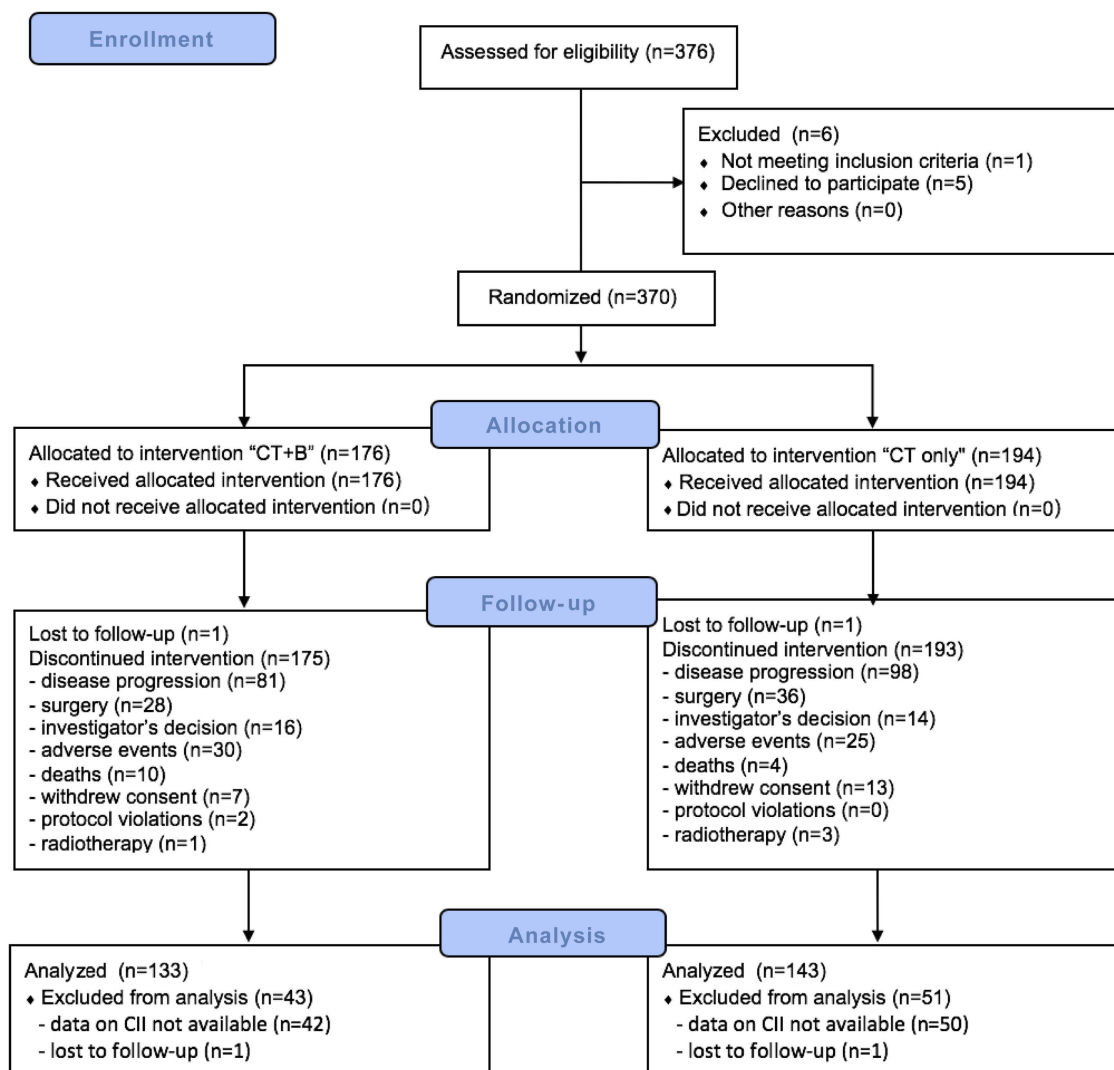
Enrollment

Assessed for eligibility (n=376)

Excluded (n=6)
♦ Not meeting inclusion criteria (n=1)
♦ Declined to participate (n=5)
♦ Other reasons (n=0)

Randomized (n=370)

Allocation

Allocated to intervention "CT+B" (n=176)
♦ Received allocated intervention (n=176)
♦ Did not receive allocated intervention (n=0)

Allocated to intervention "CT only" (n=194)
♦ Received allocated intervention (n=194)
♦ Did not receive allocated intervention (n=0)

Follow-up

Lost to follow-up (n=1)
Discontinued intervention (n=175)
- disease progression (n=81)
- surgery (n=28)
- investigator's decision (n=16)
- adverse events (n=30)
- deaths (n=10)
- withdrew consent (n=7)
- protocol violations (n=2)
- radiotherapy (n=1)

Lost to follow-up (n=1)
Discontinued intervention (n=193)
- disease progression (n=98)
- surgery (n=36)
- investigator's decision (n=14)
- adverse events (n=25)
- deaths (n=4)
- withdrew consent (n=13)
- protocol violations (n=0)
- radiotherapy (n=3)

Analysis

Analyzed (n=133)
♦ Excluded from analysis (n=43)
- data on CII not available (n=42)
- lost to follow-up (n=1)

Analyzed (n=143)
♦ Excluded from analysis (n=51)
- data on CII not available (n=50)
- lost to follow-up (n=1)